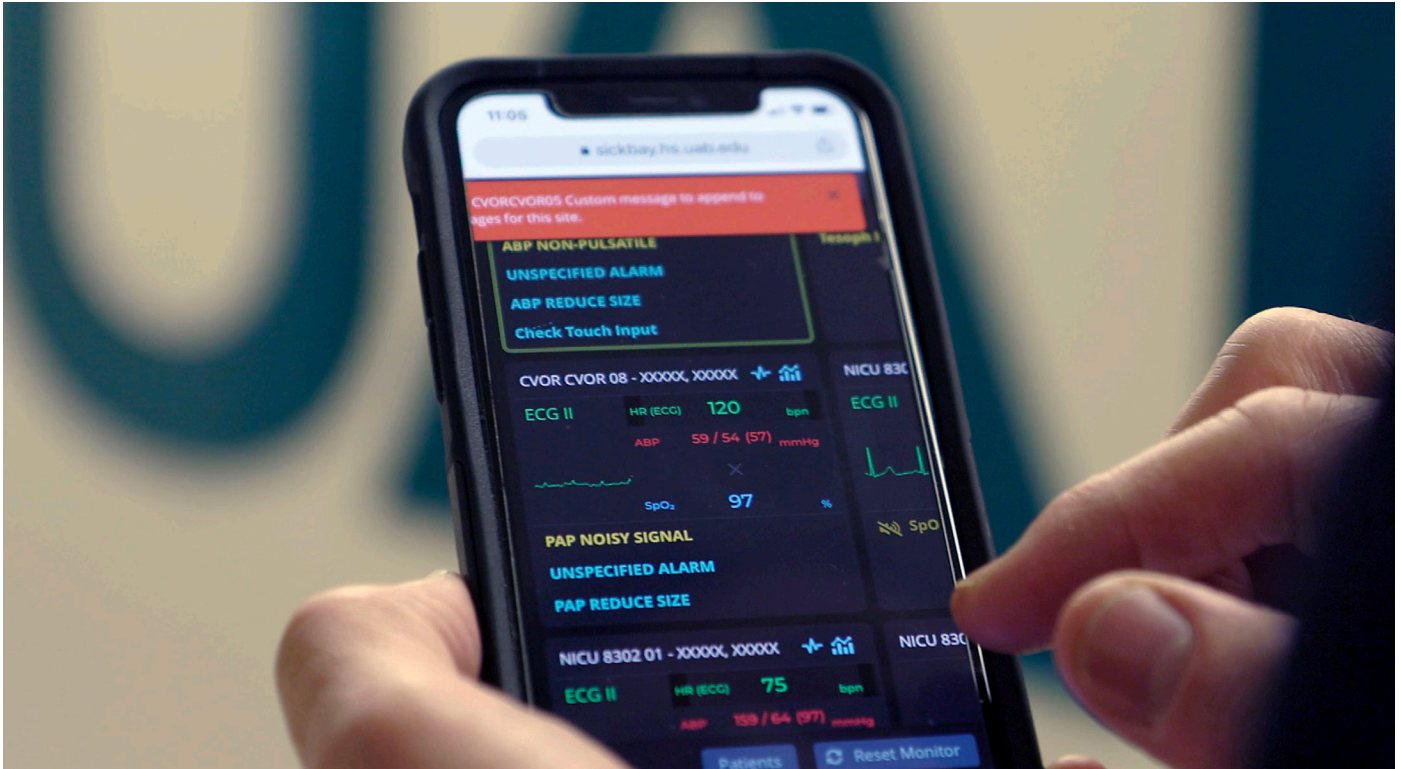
11:05

sickbay.hs.uab.edu

CVORCVOR05 Custom message to append to ages for this site.

ABP NON-PULSATILE
UNSPECIFIED ALARM
ABP REDUCE SIZE
Check Touch Input

Tesogh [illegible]

CVOR CVOR 08 - XXXXX, XXXXX

ECG II
HR (ECG) 120 bpn
ABP 59 / 54 (57) mmHg
SpO₂ 97 %

PAP NOISY SIGNAL
UNSPECIFIED ALARM
PAP REDUCE SIZE

NICU 830
ECG II
SpO

NICU 8302 01 - XXXXX, XXXXX
ECG II
HR (ECG) 75 bpn
ABP 159 / 64 (97) mmHg

NICU 830

Patients
Reset Monitor